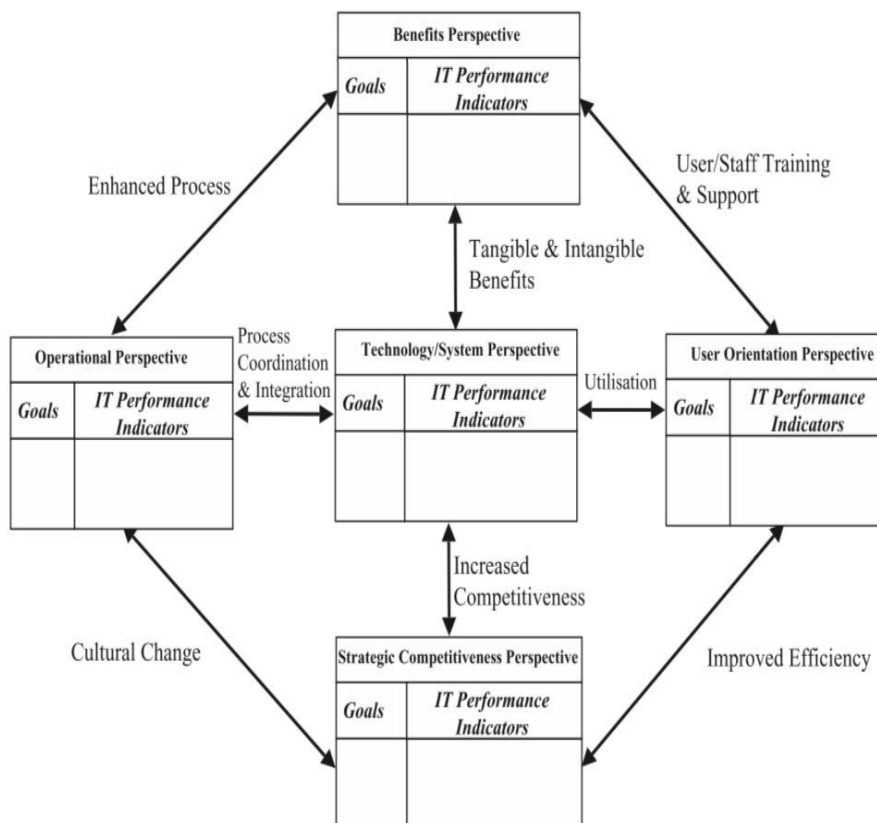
Benefits Perspective

| Goals | IT Performance Indicators |
|---|---|
| | |

Enhanced Process

User/Staff Training & Support

Tangible & Intangible Benefits

Operational Perspective

| Goals | IT Performance Indicators |
|---|---|
| | |

Process Coordination & Integration

Technology/System Perspective

| Goals | IT Performance Indicators |
|---|---|
| | |

Utilisation

User Orientation Perspective

| Goals | IT Performance Indicators |
|---|---|
| | |

Increased Competitiveness

Cultural Change

Improved Efficiency

Strategic Competitiveness Perspective

| Goals | IT Performance Indicators |
|---|---|
| | |